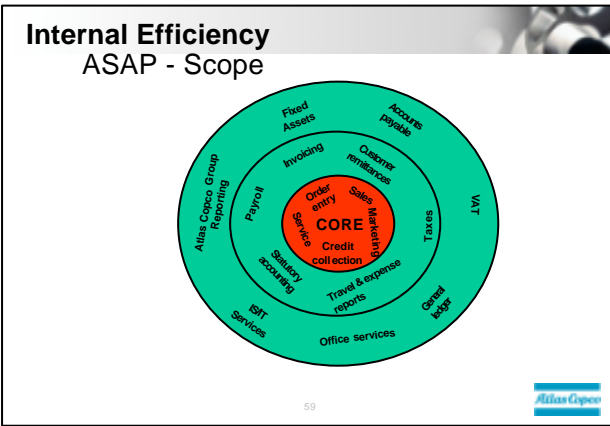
Internal Efficiency
ASAP - Scope

Fixed Assets
Accounts payable
VAT
General ledger
Office services
IS/IT Services
Atlas Copco Group Reporting

Invoicing
Customer remittances
Taxes
Travel & expense reports
Statutory accounting
Payroll

Order entry
Sales Marketing
CORE
Credit collection
Service

59

Atlas Copco